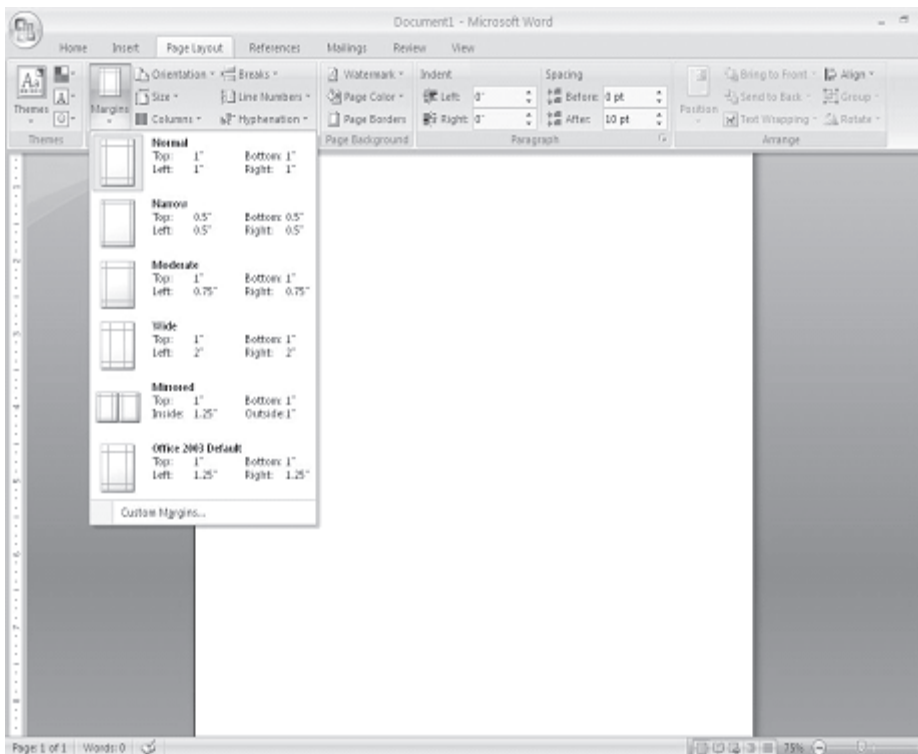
Document1 - Microsoft Word

Home Insert Page Layout References Mailings Review View

Themes Margins Orientation Size Columns Breaks Line Numbers Hyphenation Watermark Page Color Page Borders Indent Left: 0" Right: 0" Spacing Before: 0 pt After: 10 pt Position Bring to Front Send to Back Text Wrapping Align Group Rotate

Themes Page Background Paragraph Arrange

Normal
Top: 1" Bottom: 1"
Left: 1" Right: 1"

Narrow
Top: 0.5" Bottom: 0.5"
Left: 0.5" Right: 0.5"

Moderate
Top: 1" Bottom: 1"
Left: 0.75" Right: 0.75"

Wide
Top: 1" Bottom: 1"
Left: 2" Right: 2"

Mirrored
Top: 1" Bottom: 1"
Inside: 1.25" Outside: 1"

Office 2003 Default
Top: 1" Bottom: 1"
Left: 1.25" Right: 1.25"

Custom Margins...

Page: 1 of 1 Words: 0 75%